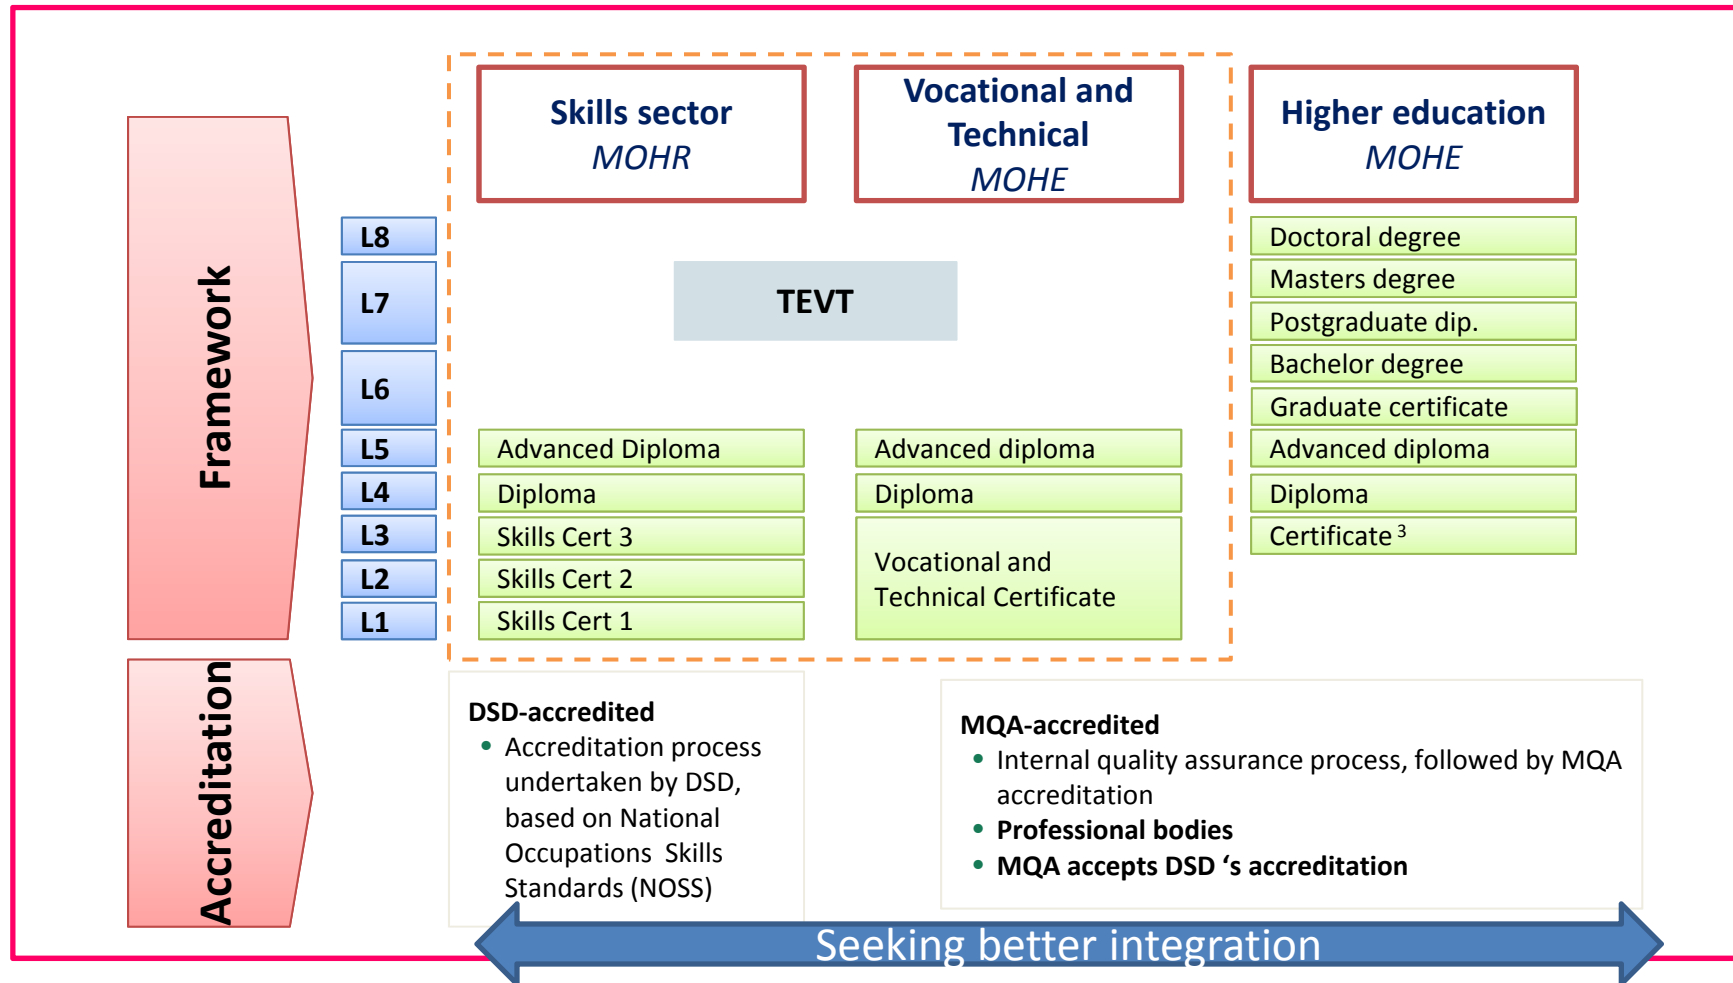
Framework

Accreditation

L8
L7
L6
L5
L4
L3
L2
L1

Skills sector
MOHR

Vocational and Technical
MOHE

Higher education
MOHE

TEVT

Advanced Diploma
Diploma
Skills Cert 3
Skills Cert 2
Skills Cert 1

Advanced diploma
Diploma
Vocational and Technical Certificate

Doctoral degree
Masters degree
Postgraduate dip.
Bachelor degree
Graduate certificate
Advanced diploma
Diploma
Certificate $^3$

DSD-accredited
• Accreditation process undertaken by DSD, based on National Occupations Skills Standards (NOSS)

MQA-accredited
• Internal quality assurance process, followed by MQA accreditation
• Professional bodies
• MQA accepts DSD 's accreditation

Seeking better integration